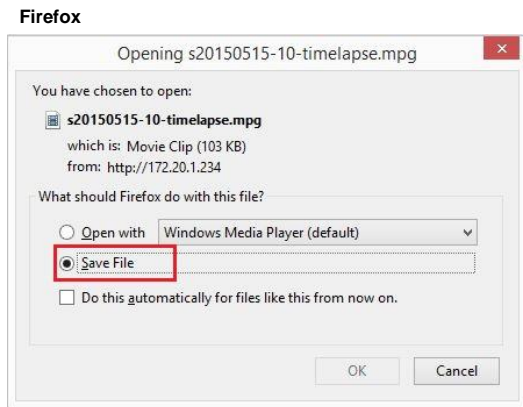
Firefox

Opening s20150515-10-timelapse.mpg

You have chosen to open:

s20150515-10-timelapse.mpg

which is: Movie Clip (103 KB)
from: http://172.20.1.234

What should Firefox do with this file?

Open with Windows Media Player (default)

Save File

Do this automatically for files like this from now on.

OK Cancel